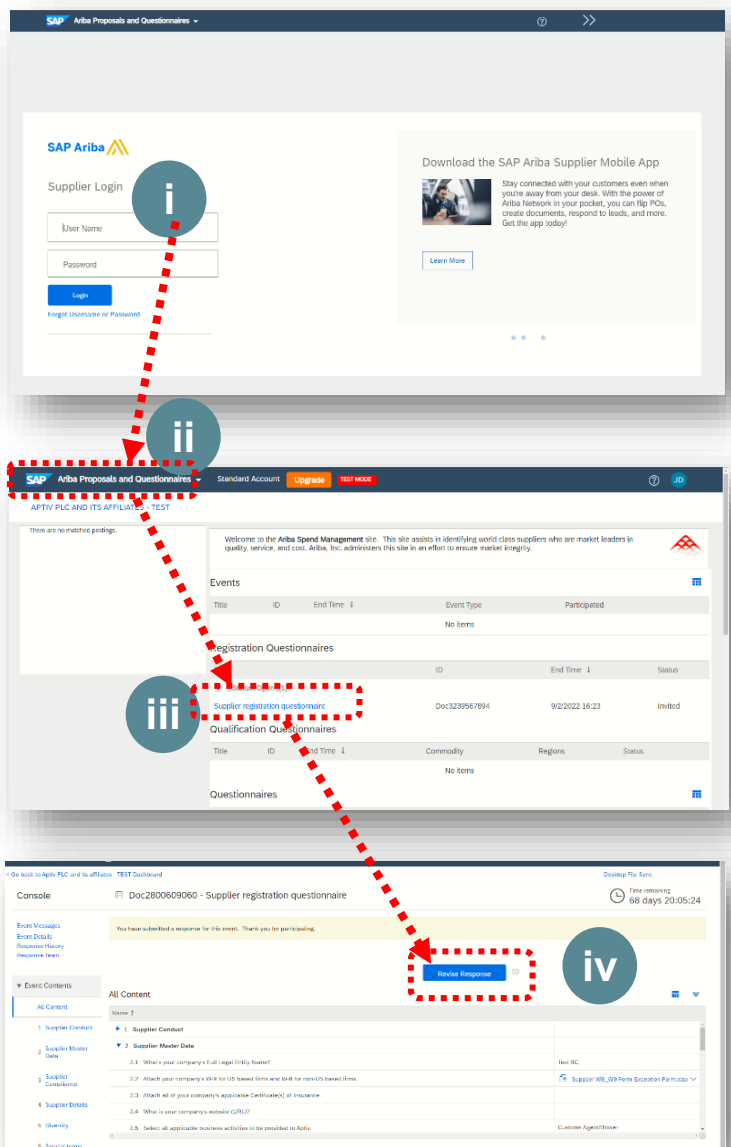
SAP Ariba Proposals and Questionnaires

SAP Ariba

Supplier Login

i

User Name

Password

Login

Forgot Username or Password

Download the SAP Ariba Supplier Mobile App

Stay connected with your customers even when you're away from your desk. With the power of Ariba Network in your pocket, you can flip POs, create documents, respond to leads, and more. Get the app today!

Learn More

ii

SAP Ariba Proposals and Questionnaires

Standard Account Upgrade TEST MODE

JD

APTIV PLC AND ITS AFFILIATES - TEST

There are no matched postings.

Welcome to the Ariba Spend Management site. This site assists in identifying world class suppliers who are market leaders in quality, service, and cost. Ariba, Inc. administers this site in an effort to ensure market integrity.

Events

| Title | ID | End Time ↓ | Event Type | Participated |
|---|---|---|---|---|
| No items | | | | |

Registration Questionnaires

| Title | ID | End Time ↓ | Status |
|---|---|---|---|
| Supplier registration questionnaire | Doc3239567894 | 9/2/2022 16:23 | Invited |

iii

Qualification Questionnaires

| Title | ID | End Time ↓ | Commodity | Regions | Status |
|---|---|---|---|---|---|
| No items | | | | | |

Questionnaires

< Go back to Aptiv PLC and its affiliates - TEST Dashboard

Desktop File Sync

Console

Doc2800609060 - Supplier registration questionnaire

Time remaining
68 days 20:05:24

Event Messages
Event Details
Response History
Response Team

You have submitted a response for this event. Thank you for participating.

Revise Response

iv

Event Contents

All Content

1 Supplier Conduct

2 Supplier Master Data

3 Supplier Compliance

4 Supplier Details

5 Diversity

6 Special Items

All Content

Name ↑

1 Supplier Conduct

2 Supplier Master Data

2.1 What's your company's Full Legal Entity Name? | test BC

2.2 Attach your company's W-9 for US based firms and W-8 for non-US based firms. | Supplier W8_W8 Form Exception Form.docx

2.3 Attach all of your company's applicable Certificate(s) of Insurance.

2.4 What is your company's website (URL)?

2.5 Select all applicable business activities to be provided to Aptiv. | Customs Agent/Broker